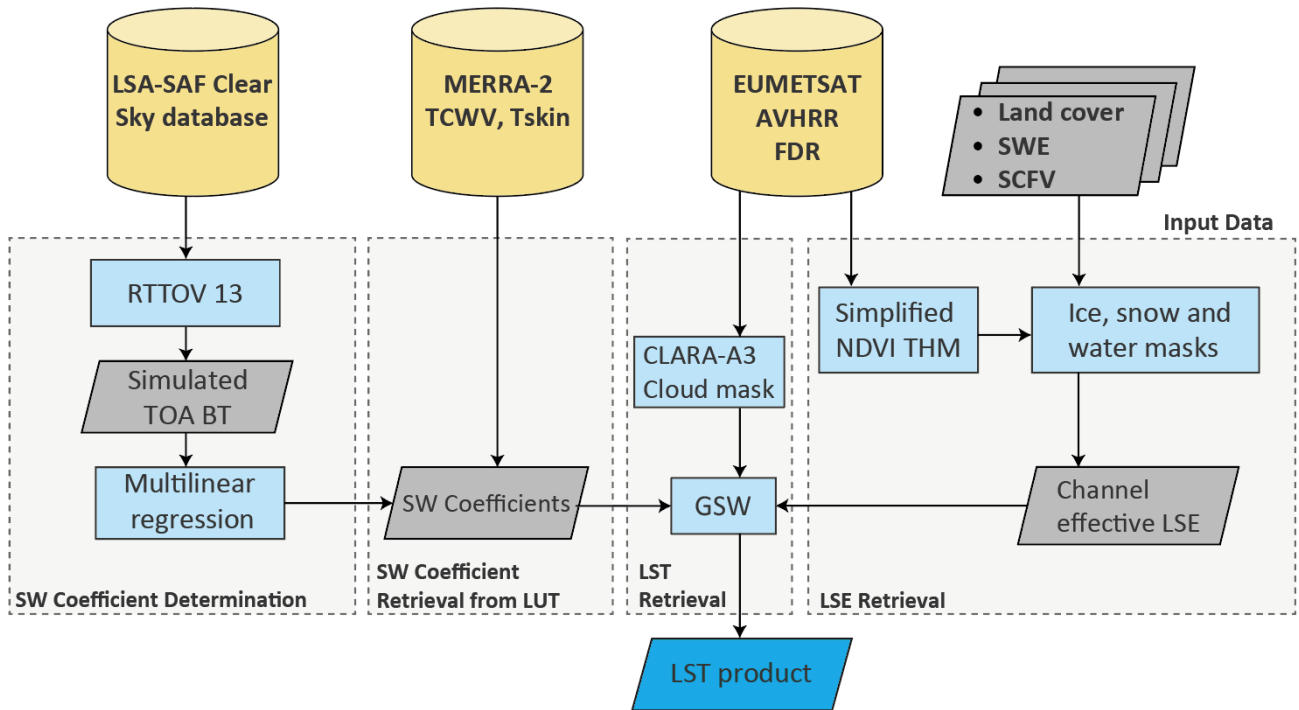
LSA-SAF Clear Sky database

MERRA-2 TCWV, Tskin

EUMETSAT AVHRR FDR

• Land cover
• SWE
• SCFV

Input Data

RTTOV 13

Simulated TOA BT

Multilinear regression

SW Coefficient Determination

SW Coefficients

SW Coefficient Retrieval from LUT

CLARA-A3 Cloud mask

GSW

LST Retrieval

Simplified NDVI THM

Ice, snow and water masks

Channel effective LSE

LSE Retrieval

LST product